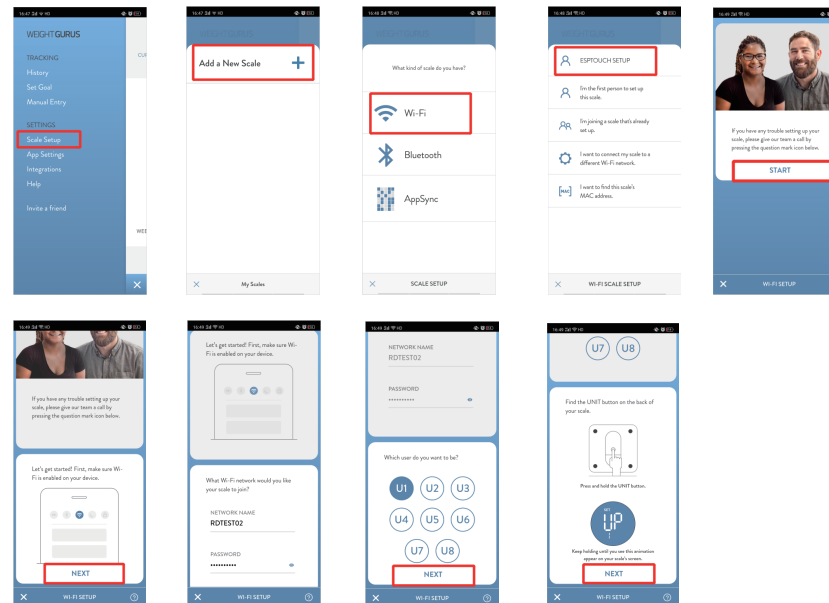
16:47 WEIGHT GURUS
TRACKING
History
Set Goal
Manual Entry
SETTINGS
Scale Setup
App Settings
Integrations
Help
Invite a friend
CU
WEE

Add a New Scale
My Scales

What kind of scale do you have?
Wi-Fi
Bluetooth
AppSync
SCALE SETUP

ESPTOUCH SETUP
I'm the first person to set up this scale.
I'm joining a scale that's already set up.
I want to connect my scale to a different Wi-Fi network.
I want to find this scale's MAC address.
WI-FI SCALE SETUP

If you have any trouble setting up your scale, please give our team a call by pressing the question mark icon below.
START
WI-FI SETUP

If you have any trouble setting up your scale, please give our team a call by pressing the question mark icon below.
Let's get started! First, make sure Wi-Fi is enabled on your device.
NEXT
WI-FI SETUP

Let's get started! First, make sure Wi-Fi is enabled on your device.
What Wi-Fi network would you like your scale to join?
NETWORK NAME
RDTEST02
PASSWORD
••••••••••
WI-FI SETUP

NETWORK NAME
RDTEST02
PASSWORD
••••••••••
Which user do you want to be?
U1 U2 U3
U4 U5 U6
U7 U8
NEXT
WI-FI SETUP

U7 U8
Find the UNIT button on the back of your scale.
Press and hold the UNIT button.
SET
UP
Keep holding until you see this animation appear on your scale's screen.
NEXT
WI-FI SETUP